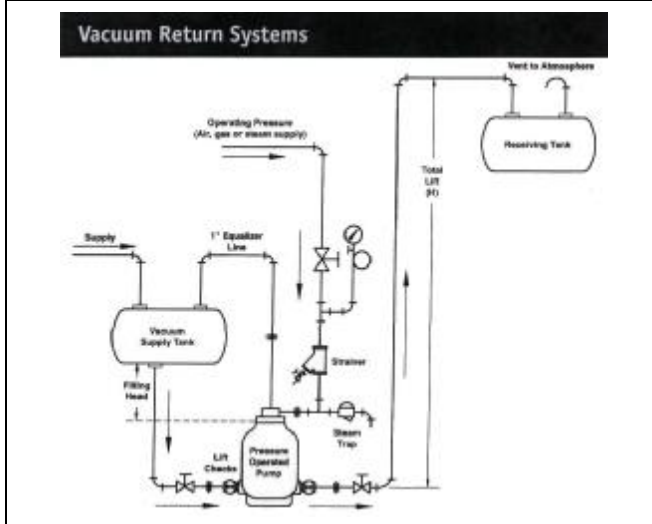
Vacuum Return Systems

Vent to Atmosphere

Operating Pressure
(Air, gas or steam supply)

Receiving Tank

Total
Lift
(H)

Supply

1" Equalizer
Line

Vacuum
Supply Tank

Strainer

Filling
Head

Steam
Trap

Lift
Checks

Pressure
Operated
Pump